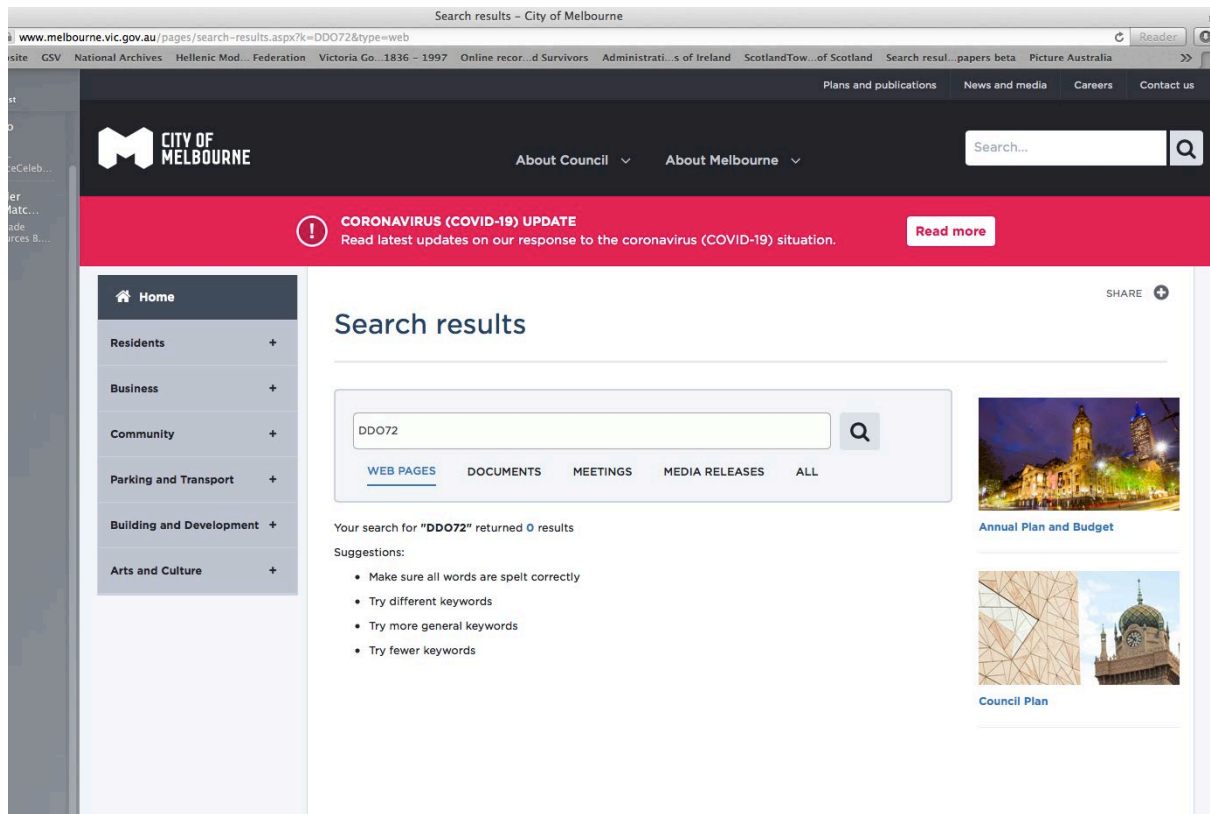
Search results – City of Melbourne

www.melbourne.vic.gov.au/pages/search-results.aspx?k=DDO72&type=web

Reader

site GSV National Archives Hellenic Mod... Federation Victoria Go...1836 – 1997 Online recor...d Survivors Administrati...s of Ireland ScotlandTow...of Scotland Search resul...papers beta Picture Australia

st
o
ceCeleb...
er
Matc...
ade
rces B...

Plans and publications News and media Careers Contact us

CITY OF MELBOURNE

About Council About Melbourne

Search...

CORONAVIRUS (COVID-19) UPDATE
Read latest updates on our response to the coronavirus (COVID-19) situation.

Read more

Home
Residents +
Business +
Community +
Parking and Transport +
Building and Development +
Arts and Culture +

SHARE

Search results

DDO72

WEB PAGES DOCUMENTS MEETINGS MEDIA RELEASES ALL

Your search for "DDO72" returned 0 results

Suggestions:

- Make sure all words are spelt correctly
- Try different keywords
- Try more general keywords
- Try fewer keywords

Annual Plan and Budget

Council Plan